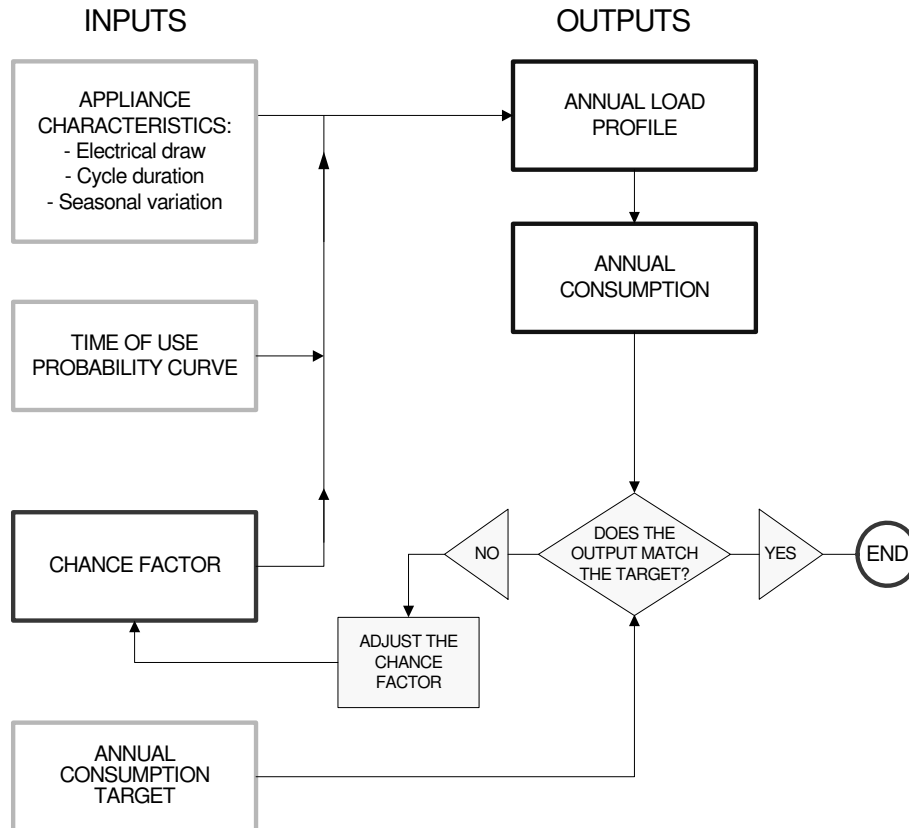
INPUTS

OUTPUTS

APPLIANCE CHARACTERISTICS:
- Electrical draw
- Cycle duration
- Seasonal variation

ANNUAL LOAD PROFILE

ANNUAL CONSUMPTION

TIME OF USE PROBABILITY CURVE

CHANCE FACTOR

NO

DOES THE OUTPUT MATCH THE TARGET?

YES

END

ADJUST THE CHANCE FACTOR

ANNUAL CONSUMPTION TARGET